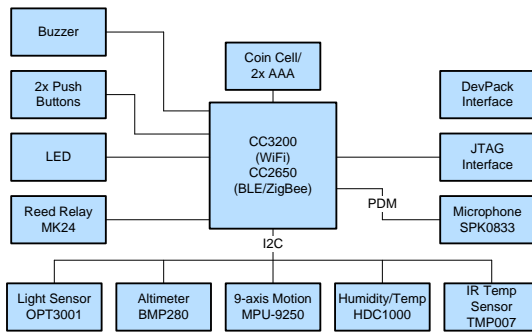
Buzzer

Coin Cell/
2x AAA

DevPack
Interface

2x Push
Buttons

CC3200
(WiFi)
CC2650
(BLE/ZigBee)

LED

JTAG
Interface

PDM

Reed Relay
MK24

Microphone
SPK0833

I2C

Light Sensor
OPT3001

Altimeter
BMP280

9-axis Motion
MPU-9250

Humidity/Temp
HDC1000

IR Temp
Sensor
TMP007